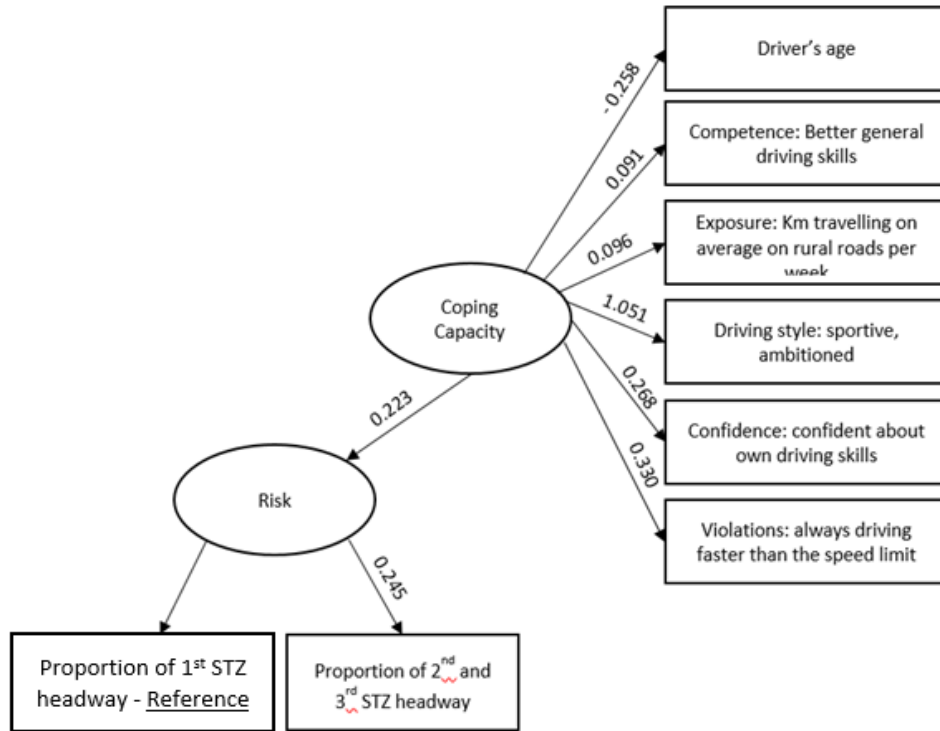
Driver's age

-0.258

Competence: Better general driving skills

0.091

Exposure: Km travelling on average on rural roads per week

0.096

Coping Capacity

1.051

Driving style: sportive, ambitioned

0.268

Confidence: confident about own driving skills

0.330

Violations: always driving faster than the speed limit

0.223

Risk

0.245

Proportion of 1$^{st}$ STZ headway - Reference

Proportion of 2$^{nd}$ and 3$^{rd}$ STZ headway